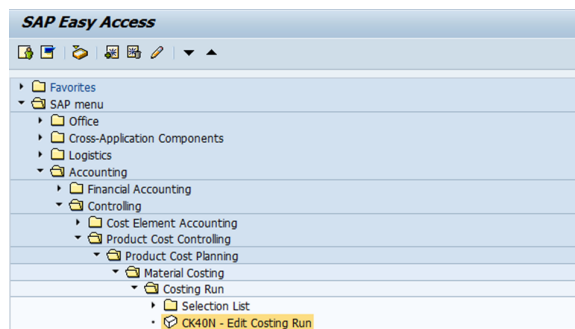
SAP Easy Access

Favorites
SAP menu
Office
Cross-Application Components
Logistics
Accounting
Financial Accounting
Controlling
Cost Element Accounting
Product Cost Controlling
Product Cost Planning
Material Costing
Costing Run
Selection List
CK40N - Edit Costing Run